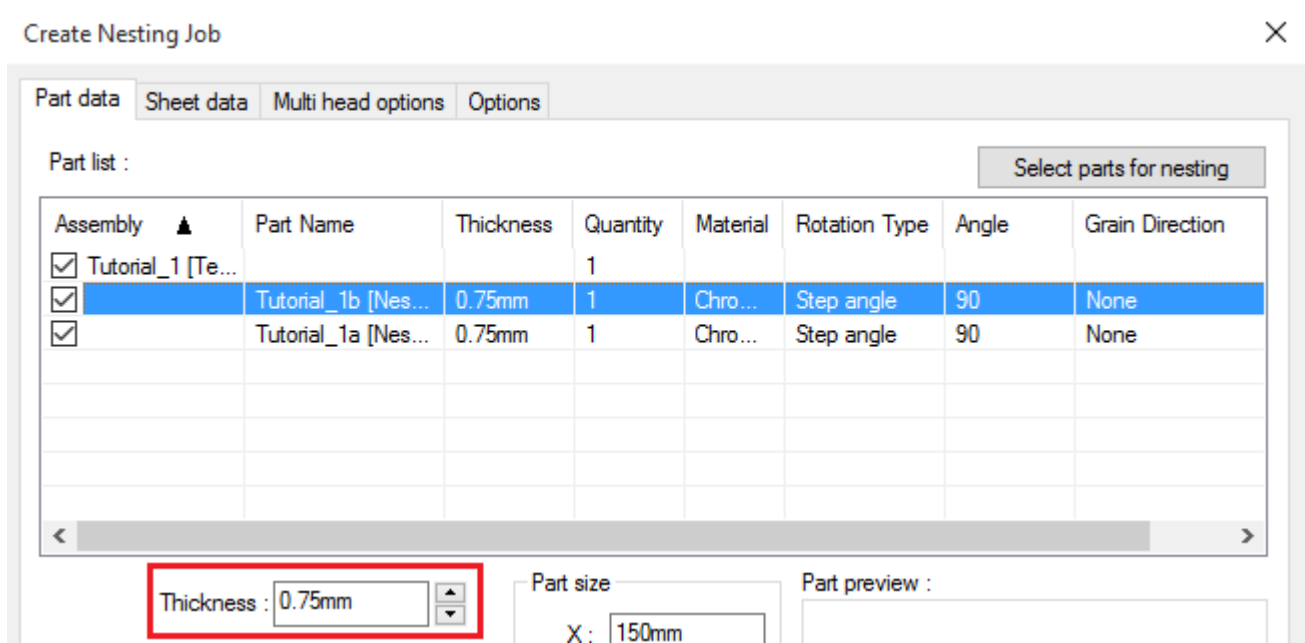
Create Nesting Job

×

Part data | Sheet data | Multi head options | Options

Part list :

Select parts for nesting

| Assembly | Part Name | Thickness | Quantity | Material | Rotation Type | Angle | Grain Direction |
|---|---|---|---|---|---|---|---|
| ☑ Tutorial_1 [Te... | | | 1 | | | | |
| ☑ | Tutorial_1b [Nes... | 0.75mm | 1 | Chro... | Step angle | 90 | None |
| ☑ | Tutorial_1a [Nes... | 0.75mm | 1 | Chro... | Step angle | 90 | None |

Thickness : 0.75mm

Part size

X : 150mm

Part preview :